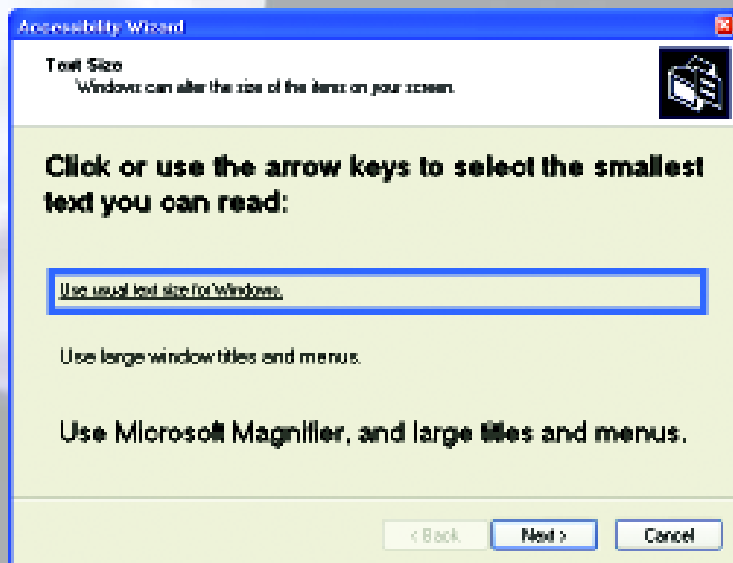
Accessibility Wizard

Text Size
Windows can alter the size of the items on your screen.

Click or use the arrow keys to select the smallest text you can read:

Use usual text size for Windows.

Use large window titles and menus.

Use Microsoft Magnifier, and large titles and menus.

< Back
Next >
Cancel